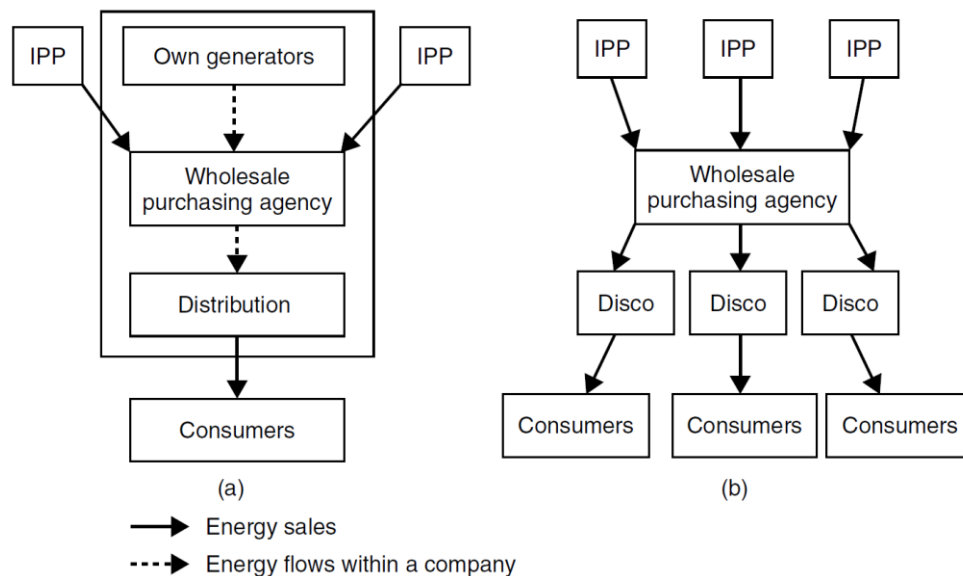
IPP

Own generators

IPP

Wholesale purchasing agency

Distribution

Consumers

(a)

IPP

IPP

IPP

Wholesale purchasing agency

Disco

Disco

Disco

Consumers

Consumers

Consumers

(b)

Energy sales

Energy flows within a company